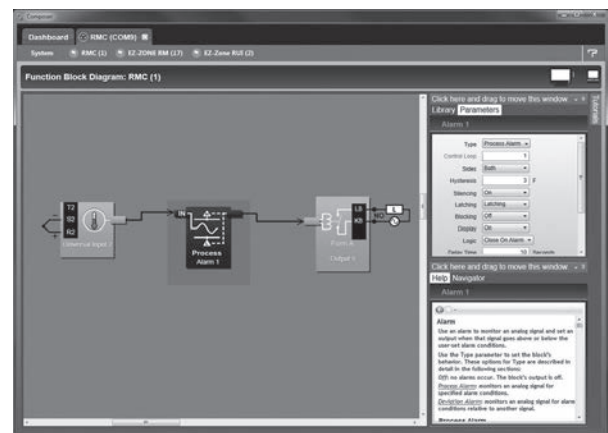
Composer

Dashboard
RMC (COM9)

System
RMC (1)
EZ-ZONE RM (17)
EZ-Zone RUI (2)

Function Block Diagram: RMC (1)

T2
S2
R2
Universal Input 2

IN
Process
Alarm 1

L5
K5
NO
Form A
Output 5

Click here and drag to move this window
Library
Parameters

Tutorials

Alarm 1

| | |
|---|---|
| Type | Process Alarm |
| Control Loop | 1 |
| Sides | Both |
| Hysteresis | 3 F |
| Silencing | On |
| Latching | Latching |
| Blocking | Off |
| Display | On |
| Logic | Close On Alarm |
| Delay Time | 10 Seconds |

Click here and drag to move this window
Help
Navigator

Alarm 1

Alarm
Use an alarm to monitor an analog signal and set an output when that signal goes above or below the user-set alarm conditions.
Use the Type parameter to set the block's behavior. These options for Type are described in detail in the following sections:
Off: no alarms occur. The block's output is off.
Process Alarm: monitors an analog signal for specified alarm conditions.
Deviation Alarm: monitors an analog signal for alarm conditions relative to another signal.
Process Alarm